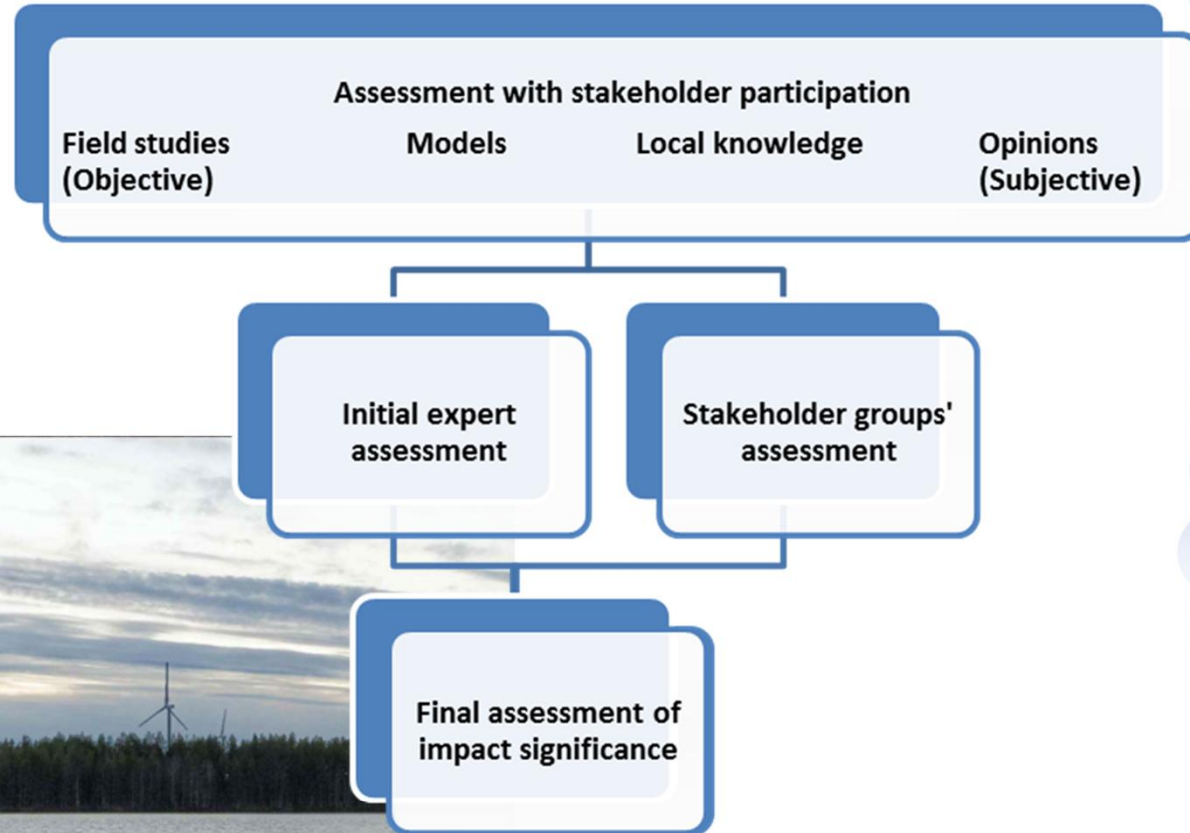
Assessment with stakeholder participation

Field studies (Objective)

Models

Local knowledge

Opinions (Subjective)

Initial expert assessment

Stakeholder groups' assessment

Final assessment of impact significance